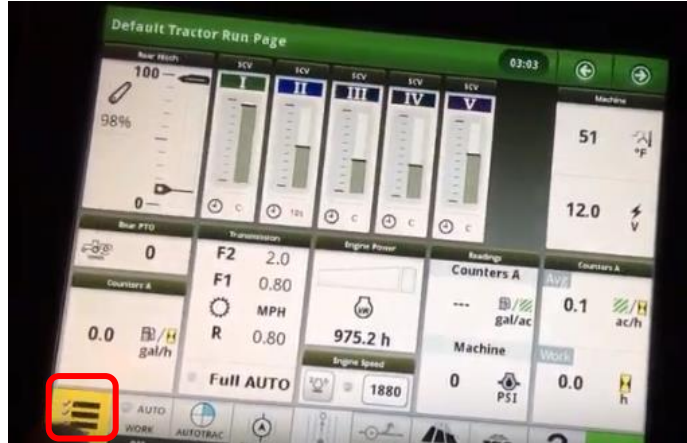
Default Tractor Run Page

03:03

Rear Hitch

100

98%

0

SCV I

SCV II

SCV III

SCV IV

SCV V

C

10s

C

C

C

Machine

51 °F

12.0 V

Rear PTO

0

Transmission

F2 2.0

F1 0.80

MPH

R 0.80

Engine Power

Readings

Counters A

--- gal/ac

Counters A

Avg

0.1 ac/h

Counters A

0.0 gal/h

975.2 h

Engine Speed

1880

Machine

0 PSI

Work

0.0 h

Full AUTO

AUTO

WORK

AUTOTRAC